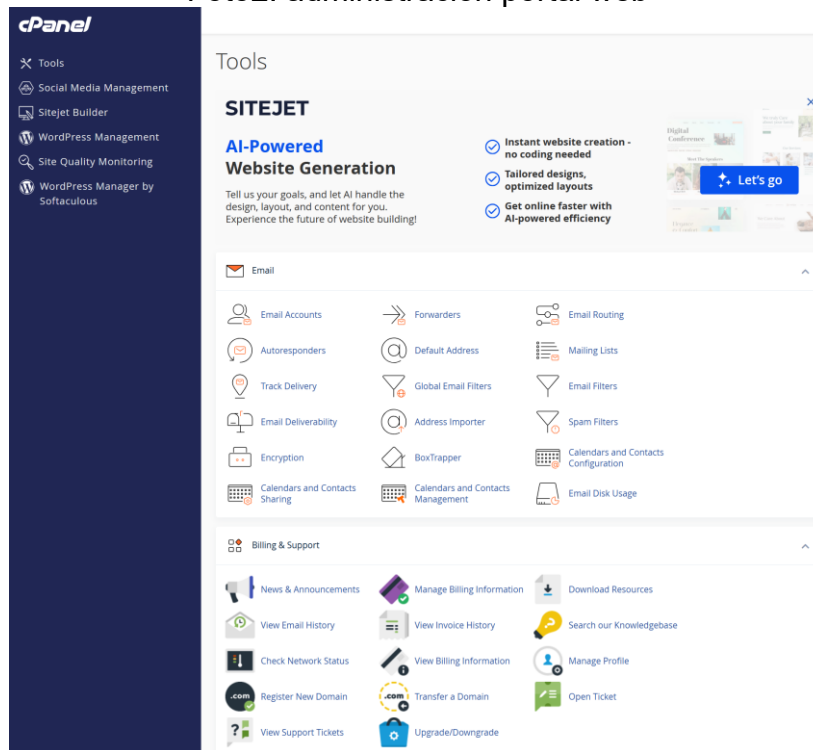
Foto2. administración portal web

cPanel

Tools
Social Media Management
Sitejet Builder
WordPress Management
Site Quality Monitoring
WordPress Manager by Softaculous

Tools

SITEJET

AI-Powered
Website Generation

Tell us your goals, and let AI handle the design, layout, and content for you. Experience the future of website building!

Instant website creation - no coding needed
Tailored designs, optimized layouts
Get online faster with AI-powered efficiency

Let's go

Email

Email Accounts
Forwarders
Email Routing
Autoresponders
Default Address
Mailing Lists
Track Delivery
Global Email Filters
Email Filters
Email Deliverability
Address Importer
Spam Filters
Encryption
BoxTrapper
Calendars and Contacts Configuration
Calendars and Contacts Sharing
Calendars and Contacts Management
Email Disk Usage

Billing & Support

News & Announcements
Manage Billing Information
Download Resources
View Email History
View Invoice History
Search our Knowledgebase
Check Network Status
View Billing Information
Manage Profile
Register New Domain
Transfer a Domain
Open Ticket
View Support Tickets
Upgrade/Downgrade